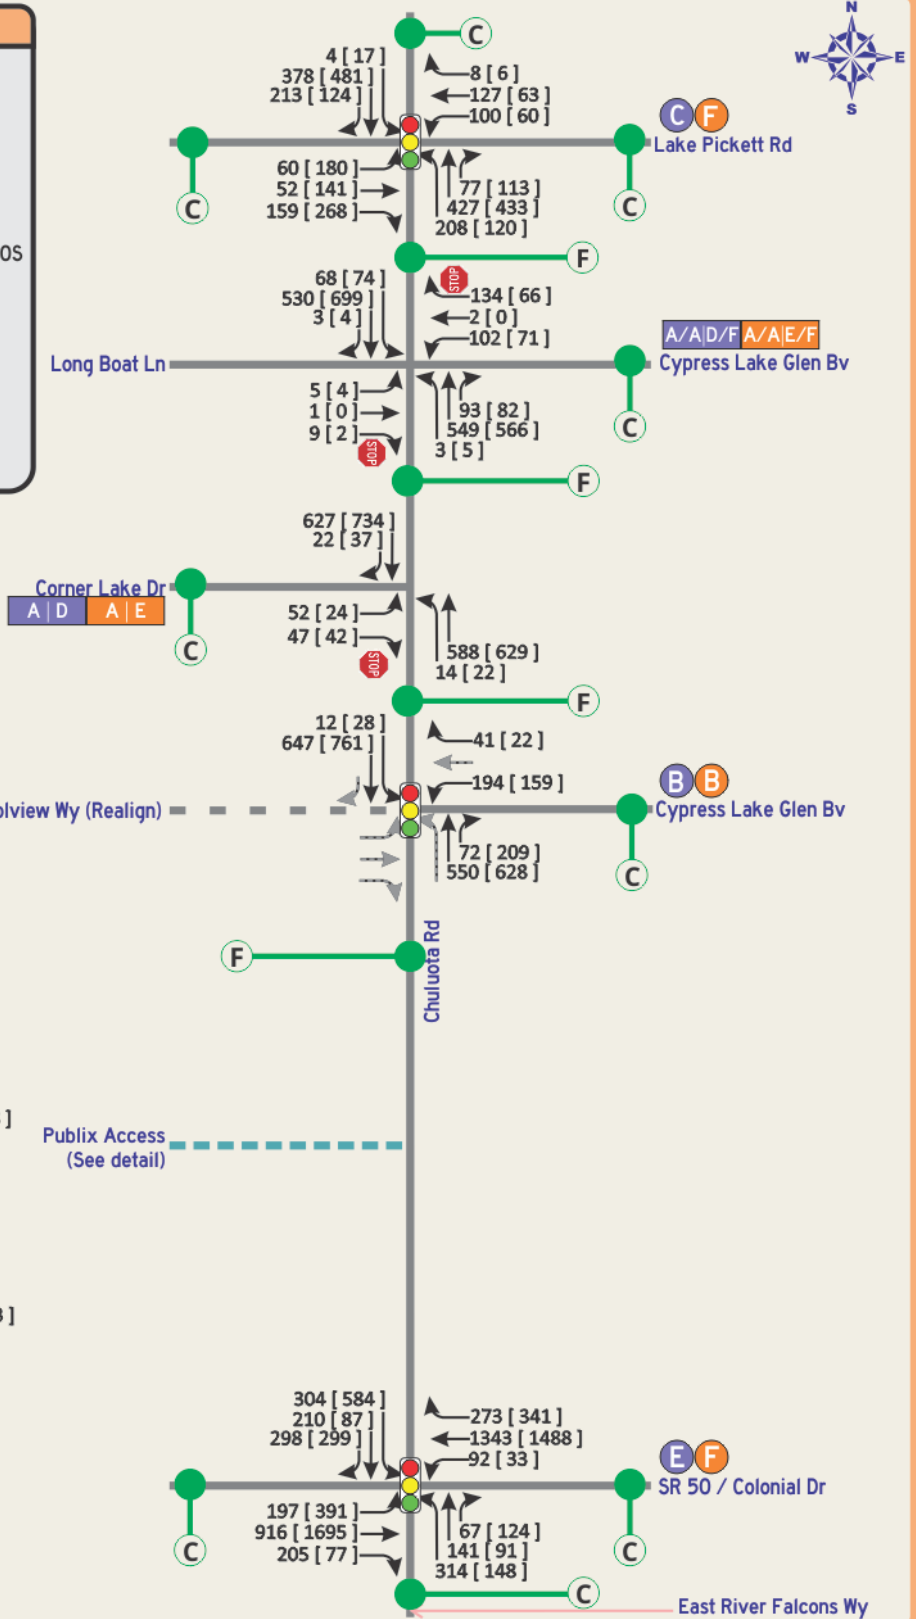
N
W E
S

C

4 [ 17 ]
378 [ 481 ]
213 [ 124 ]

8 [ 6 ]
127 [ 63 ]
100 [ 60 ]

C F
Lake Pickett Rd

60 [ 180 ]
52 [ 141 ]
159 [ 268 ]

77 [ 113 ]
427 [ 433 ]
208 [ 120 ]

C C

OS

F

68 [ 74 ]
530 [ 699 ]
3 [ 4 ]

STOP
134 [ 66 ]
2 [ 0 ]
102 [ 71 ]

A/A|D/F A/A|E/F
Long Boat Ln
Cypress Lake Glen Bv

5 [ 4 ]
1 [ 0 ]
9 [ 2 ]
STOP

93 [ 82 ]
549 [ 566 ]
3 [ 5 ]

C

F

627 [ 734 ]
22 [ 37 ]

Corner Lake Dr
A | D A | E

52 [ 24 ]
47 [ 42 ]
STOP

588 [ 629 ]
14 [ 22 ]

C

F

12 [ 28 ]
647 [ 761 ]

41 [ 22 ]
194 [ 159 ]

B B
olview Wy (Realign)
Cypress Lake Glen Bv

72 [ 209 ]
550 [ 628 ]

C

F
Chuluota Rd

]
Publix Access
(See detail)

3 ]

304 [ 584 ]
210 [ 87 ]
298 [ 299 ]

273 [ 341 ]
1343 [ 1488 ]
92 [ 33 ]

E F
SR 50 / Colonial Dr

197 [ 391 ]
916 [ 1695 ]
205 [ 77 ]

67 [ 124 ]
141 [ 91 ]
314 [ 148 ]

C C

C
East River Falcons Wy